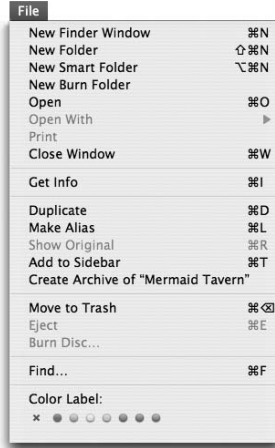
File

New Finder Window ⌘N
New Folder ⇧⌘N
New Smart Folder ⌥⌘N
New Burn Folder
Open ⌘O
Open With ▶
Print
Close Window ⌘W

Get Info ⌘I

Duplicate ⌘D
Make Alias ⌘L
Show Original ⌘R
Add to Sidebar ⌘T
Create Archive of "Mermaid Tavern"

Move to Trash ⌘⌫
Eject ⌘E
Burn Disc...

Find... ⌘F

Color Label:
×